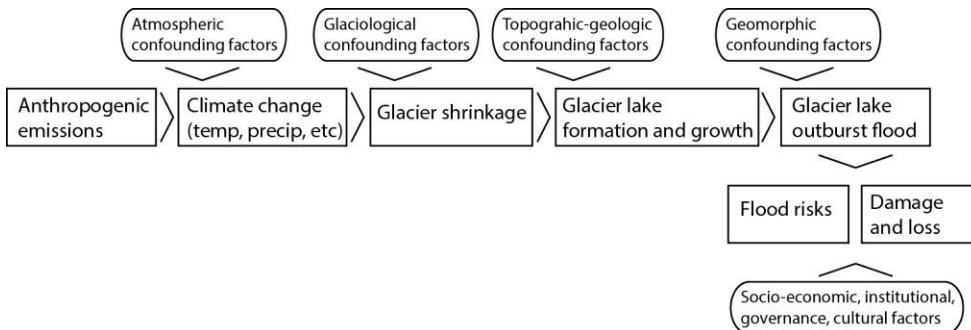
Atmospheric confounding factors

Glaciological confounding factors

Topograhic-geologic confounding factors

Geomorphic confounding factors

Anthropogenic emissions

Climate change (temp, precip, etc)

Glacier shrinkage

Glacier lake formation and growth

Glacier lake outburst flood

Flood risks

Damage and loss

Socio-economic, institutional, governance, cultural factors